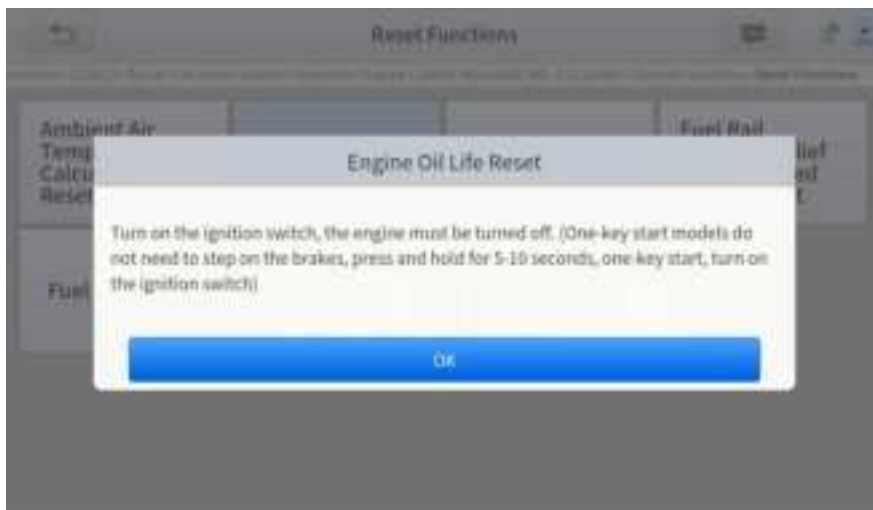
Reset Functions

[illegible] Reset Functions

Ambient Air Temp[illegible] Calcu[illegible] Reset

Fuel Rail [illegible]lief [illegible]ed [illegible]t

Fuel

Engine Oil Life Reset

Turn on the ignition switch, the engine must be turned off. (One-key start models do not need to step on the brakes, press and hold for 5-10 seconds, one-key start, turn on the ignition switch)

OK